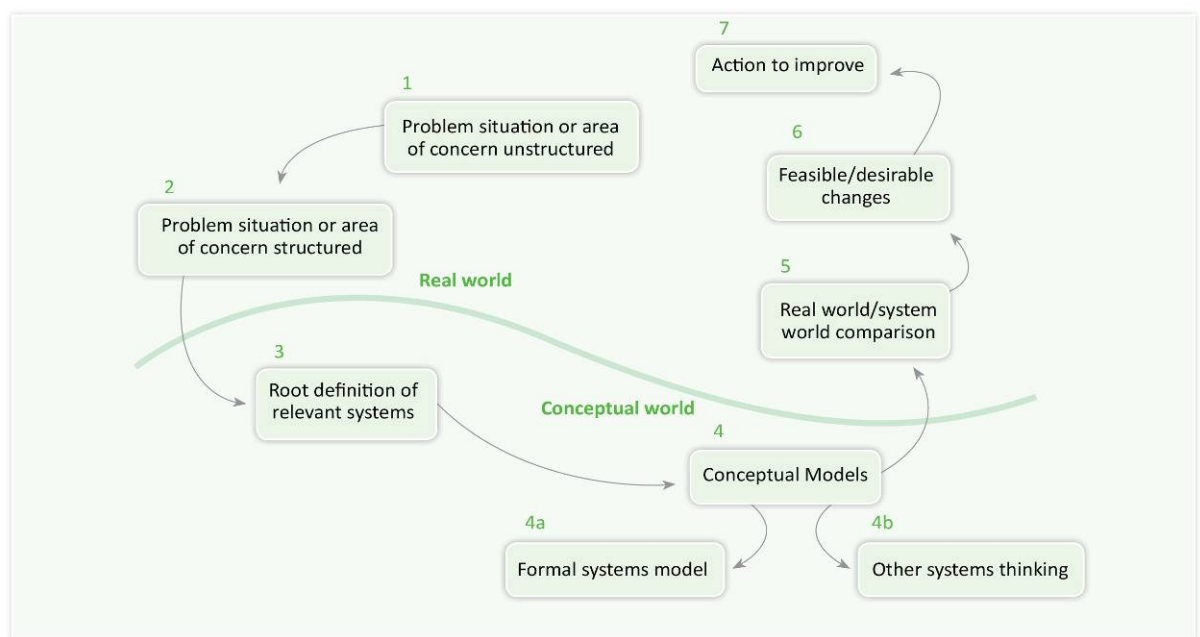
7
Action to improve

1
Problem situation or area of concern unstructured

6
Feasible/desirable changes

2
Problem situation or area of concern structured

Real world

5
Real world/system world comparison

3
Root definition of relevant systems

Conceptual world

4
Conceptual Models

4a
Formal systems model

4b
Other systems thinking